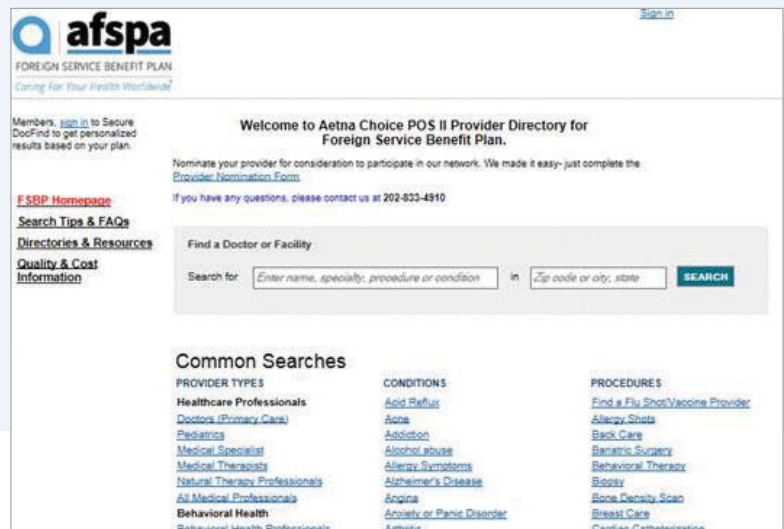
afspa
FOREIGN SERVICE BENEFIT PLAN
Caring For Your Health Worldwide

Sign in

Members, sign in to Secure DocFind to get personalized results based on your plan.

Welcome to Aetna Choice POS II Provider Directory for Foreign Service Benefit Plan.

Nominate your provider for consideration to participate in our network. We made it easy- just complete the Provider Nomination Form.

If you have any questions, please contact us at 202-833-4910

FSBP Homepage
Search Tips & FAQs
Directories & Resources
Quality & Cost Information

Find a Doctor or Facility
Search for Enter name, specialty, procedure or condition in Zip code or city, state SEARCH

Common Searches

PROVIDER TYPES
Healthcare Professionals
Doctors (Primary Care)
Pediatrics
Medical Specialist
Medical Therapists
Natural Therapy Professionals
All Medical Professionals
Behavioral Health
Behavioral Health Professionals

CONDITIONS
Acid Reflux
Acne
Addiction
Alcohol abuse
Allergy Symptoms
Alzheimer's Disease
Angina
Anxiety or Panic Disorder
Arthritis

PROCEDURES
Find a Flu Shot/Vaccine Provider
Allergy Shots
Back Care
Bariatric Surgery
Behavioral Therapy
Biopsy
Bone Density Scan
Breast Care
Cardiac Catheterization